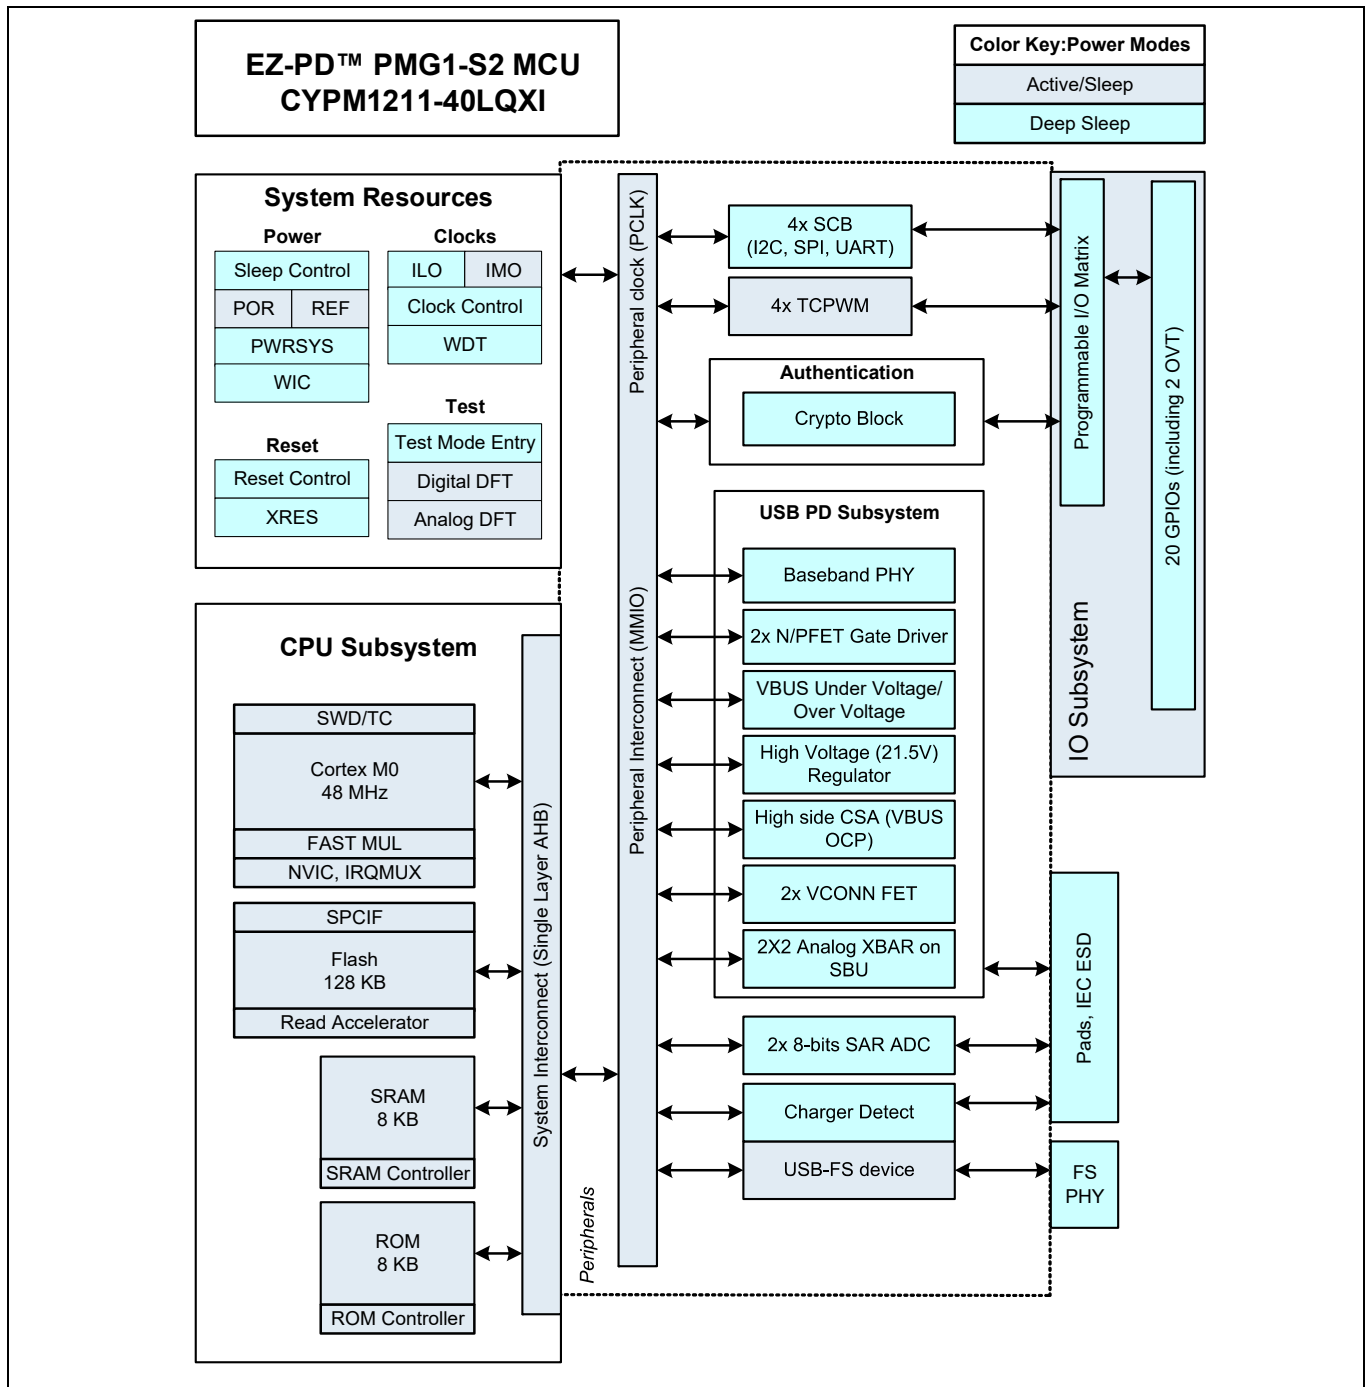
EZ-PD™ PMG1-S2 MCU
CYPM1211-40LQXI

Color Key:Power Modes
Active/Sleep
Deep Sleep

System Resources

Power
Sleep Control
POR
REF
PWRSYS
WIC

Clocks
ILO
IMO
Clock Control
WDT

Test
Test Mode Entry
Digital DFT
Analog DFT

Reset
Reset Control
XRES

CPU Subsystem

SWD/TC
Cortex M0
48 MHz
FAST MUL
NVIC, IRQMUX

SPCIF
Flash
128 KB
Read Accelerator

SRAM
8 KB
SRAM Controller

ROM
8 KB
ROM Controller

System Interconnect (Single Layer AHB)

Peripherals

Peripheral clock (PCLK)
Peripheral Interconnect (MMIO)

4x SCB
(I2C, SPI, UART)

4x TCPWM

Authentication
Crypto Block

USB PD Subsystem
Baseband PHY
2x N/PFET Gate Driver
VBUS Under Voltage/ Over Voltage
High Voltage (21.5V) Regulator
High side CSA (VBUS OCP)
2x VCONN FET
2X2 Analog XBAR on SBU

2x 8-bits SAR ADC
Charger Detect
USB-FS device

Programmable I/O Matrix
20 GPIOs (including 2 OVT)
IO Subsystem

Pads, IEC ESD

FS
PHY